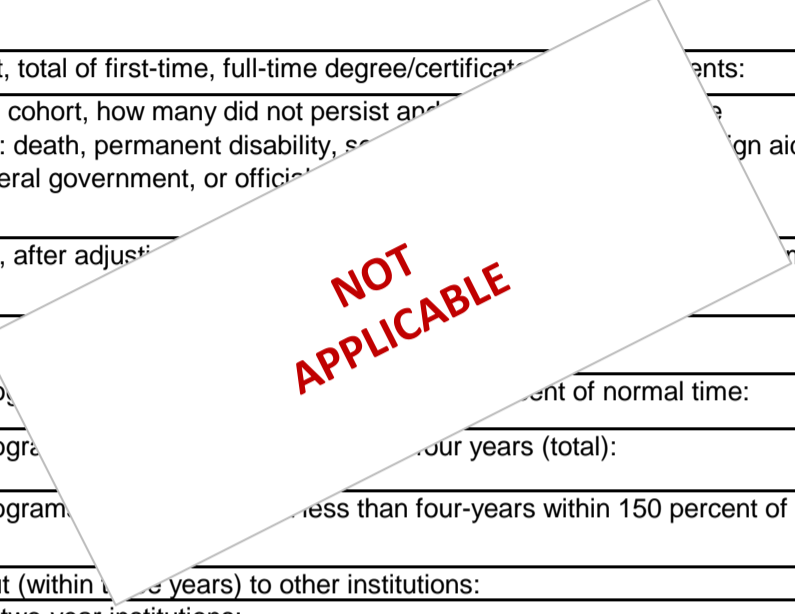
t, total of first-time, full-time degree/certificat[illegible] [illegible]ents:

cohort, how many did not persist an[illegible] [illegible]e
: death, permanent disability, s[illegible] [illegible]ign ai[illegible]
eral government, or offici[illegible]

, after adjus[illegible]

NOT
APPLICABLE

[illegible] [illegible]ent of normal time:

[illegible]ogra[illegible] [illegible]our years (total):

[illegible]ogram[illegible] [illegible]ess than four-years within 150 percent of

t (within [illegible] years) to other institutions:

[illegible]